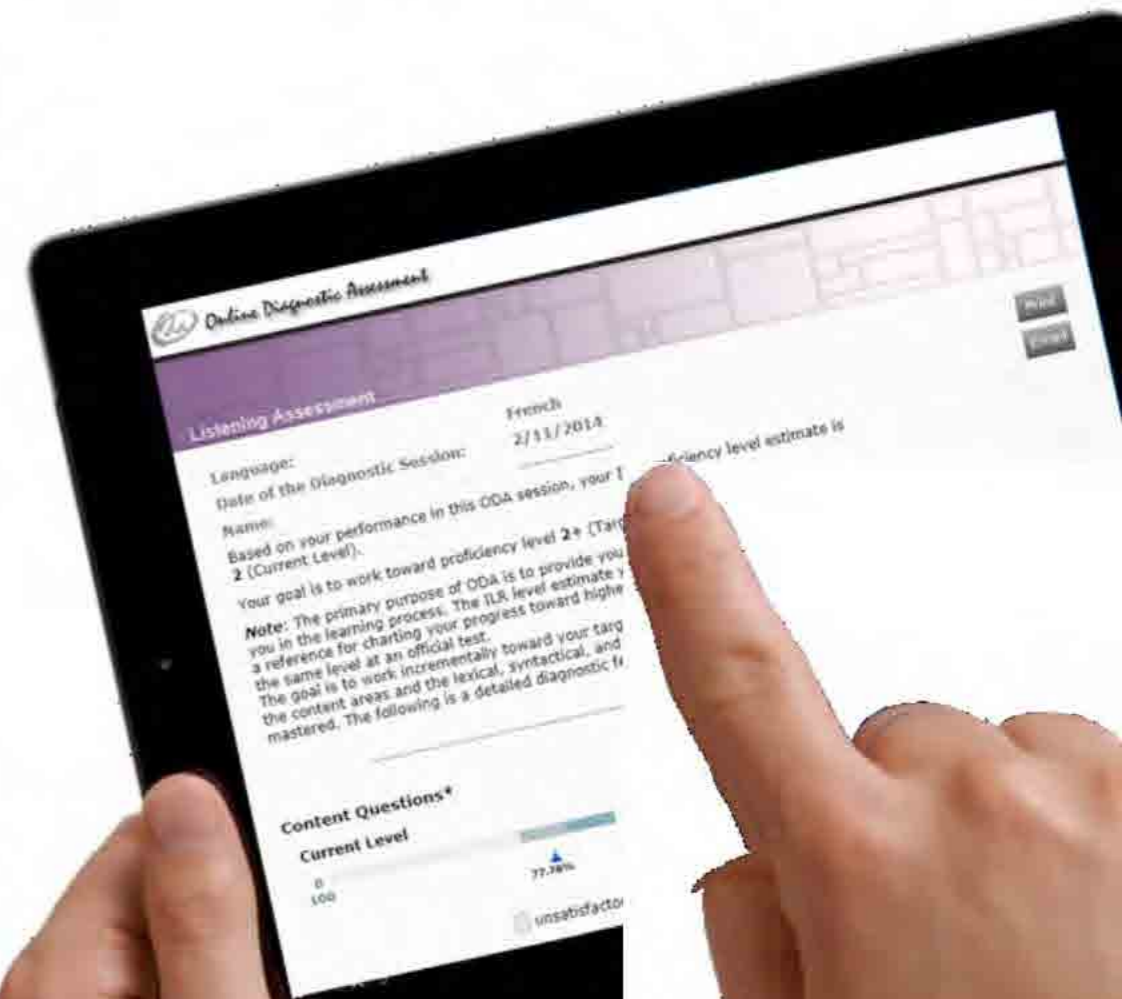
Online Diagnostic Assessment

Print

Email

Listening Assessment

Language: French

Date of the Diagnostic Session: 2/11/2014

Name:

Based on your performance in this ODA session, your I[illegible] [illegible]ficiency level estimate is 2 (Current Level).

Your goal is to work toward proficiency level 2+ (Targ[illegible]

Note: The primary purpose of ODA is to provide you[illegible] you in the learning process. The ILR level estimate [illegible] a reference for charting your progress toward highe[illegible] the same level at an official test. The goal is to work incrementally toward your targ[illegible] the content areas and the lexical, syntactical, and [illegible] mastered. The following is a detailed diagnostic fe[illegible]

Content Questions*

Current Level

0

100

77.78%

unsatisfacto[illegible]